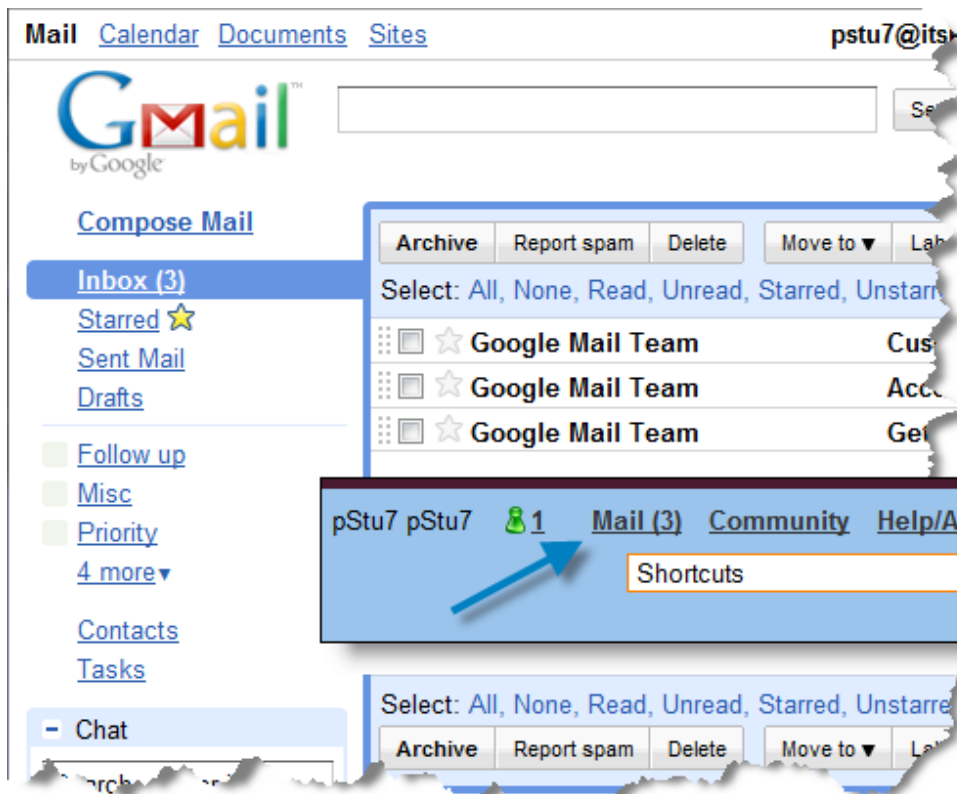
Mail Calendar Documents Sites pstu7@its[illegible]

Gmail by Google

Se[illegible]

Compose Mail

Inbox (3)
Starred
Sent Mail
Drafts

Follow up
Misc
Priority
4 more▾

Contacts
Tasks

– Chat

Archive | Report spam | Delete | Move to ▾ | La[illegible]

Select: All, None, Read, Unread, Starred, Unstarr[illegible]

Google Mail Team Cus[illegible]
Google Mail Team Acc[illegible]
Google Mail Team Ge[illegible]

pStu7 pStu7 1 Mail (3) Community Help/A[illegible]

Shortcuts

Select: All, None, Read, Unread, Starred, Unstarre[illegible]

Archive | Report spam | Delete | Move to ▾ | La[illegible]